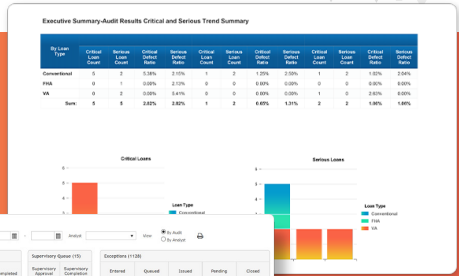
Executive Summary-Audit Results Critical and Serious Trend Summary

| By Loan Type | Critical Loan Count | Serious Loan Count | Critical Defect Ratio | Serious Defect Ratio | Critical Loan Count | Serious Loan Count | Critical Defect Ratio | Serious Defect Ratio | Critical Loan Count | Serious Loan Count | Critical Defect Ratio | Serious Defect Ratio |
|---|---|---|---|---|---|---|---|---|---|---|---|---|
| Conventional | 5 | 2 | 5.38% | 2.15% | 1 | 2 | 1.25% | 2.50% | 1 | 2 | 1.02% | 2.04% |
| FHA | 0 | 1 | 0.00% | 2.13% | 0 | 0 | 0.00% | 0.00% | 1 | 0 | 2.00% | 0.00% |
| VA | 0 | 2 | 0.00% | 0.41% | 0 | 0 | 0.00% | 0.00% | 0 | 0 | 0.00% | 0.00% |
| Sum: | 5 | 5 | 2.02% | 2.82% | 1 | 2 | 0.65% | 1.31% | 2 | 2 | 1.06% | 1.06% |

Critical Losses

5
4
3
2
1
0

Loan Type
Conventional

Serious Losses

5
4
3
2
1
0

Loan Type
Conventional
FHA
VA

Analyst
View
By Audit
By Analyst

Supervisory Queue (15)
Supervisory Approval
Supervisory Completion
Completed

Exceptions (1128)
Entered
Queued
Issued
Pending
Closed